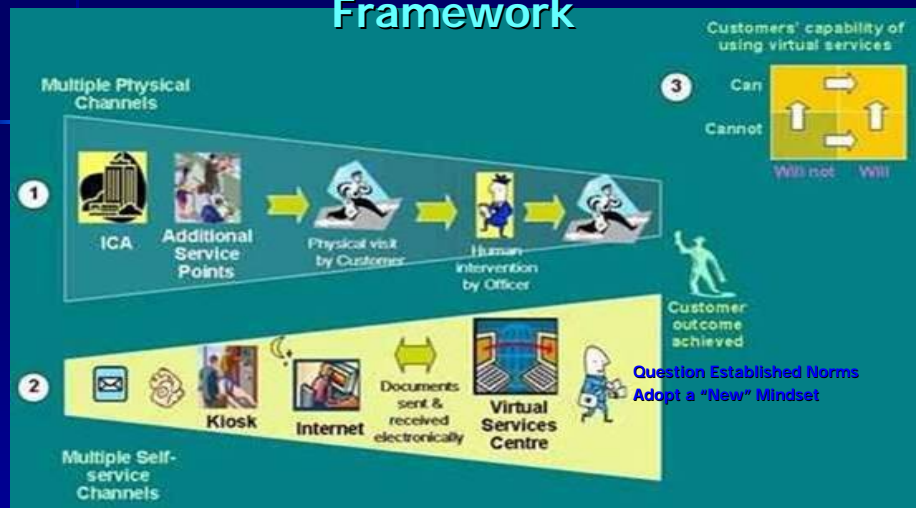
Framework

Multiple Physical Channels

1

ICA

Additional Service Points

Physical visit by Customer

Human intervention by Officer

Customers' capability of using virtual services

3

Can

Cannot

Will not

Will

Customer outcome achieved

2

Kiosk

Internet

Documents sent & received electronically

Virtual Services Centre

Question Established Norms
Adopt a "New" Mindset

Multiple Self-service Channels